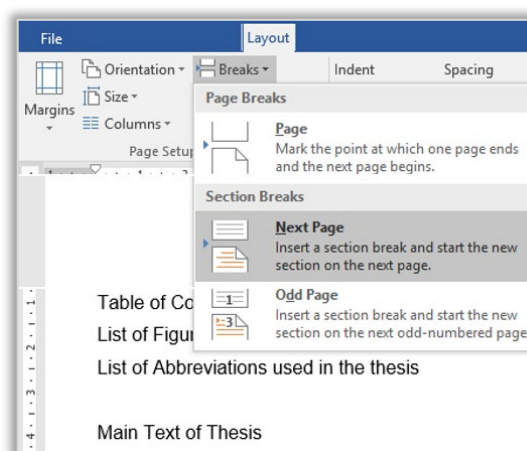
File

Layout

Margins

Orientation

Size

Columns

Page Setup

Breaks

Indent

Spacing

Page Breaks

Page
Mark the point at which one page ends and the next page begins.

Section Breaks

Next Page
Insert a section break and start the new section on the next page.

Odd Page
Insert a section break and start the new section on the next odd-numbered page

1

3

Table of Co

List of Figur

List of Abbreviations used in the thesis

Main Text of Thesis